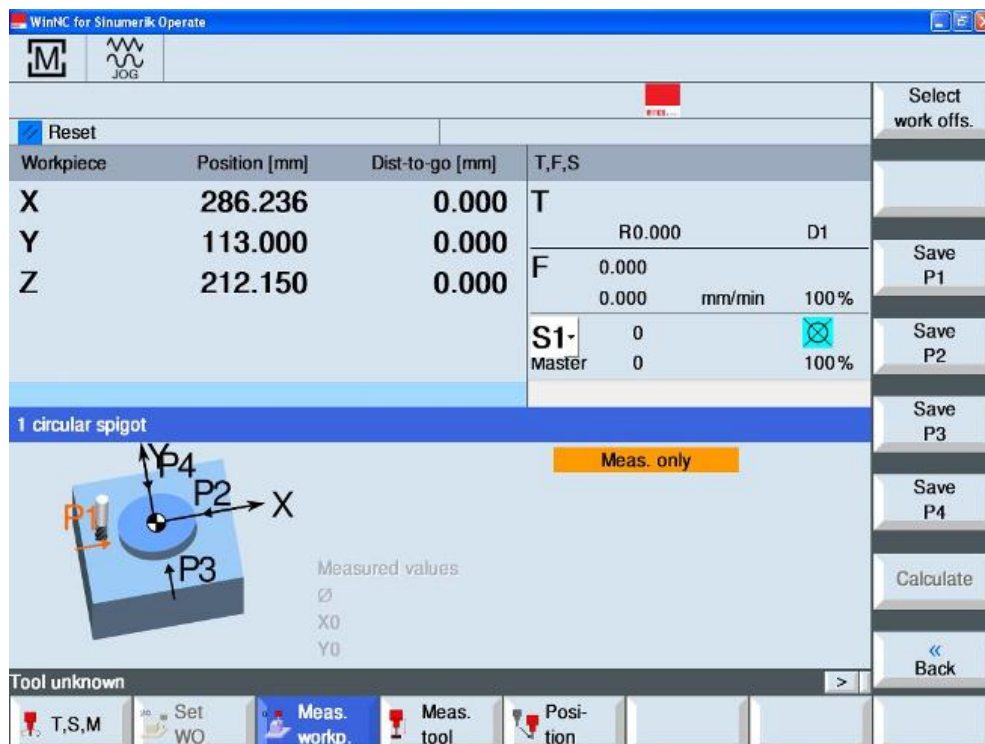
WinNC for Sinumerik Operate

M JOG

Reset

| Workpiece | Position [mm] | Dist-to-go [mm] |
|---|---|---|
| X | 286.236 | 0.000 |
| Y | 113.000 | 0.000 |
| Z | 212.150 | 0.000 |

T,F,S

T

R0.000 D1

F 0.000

0.000 mm/min 100%

S1 0

Master 0 100%

1 circular spigot

Meas. only

Y P4

P2 X

P1

P3

Measured values

Ø

X0

Y0

Tool unknown

>

Select work offs.

Save P1

Save P2

Save P3

Save P4

Calculate

« Back

T,S,M

Set WO

Meas. workp.

Meas. tool

Position